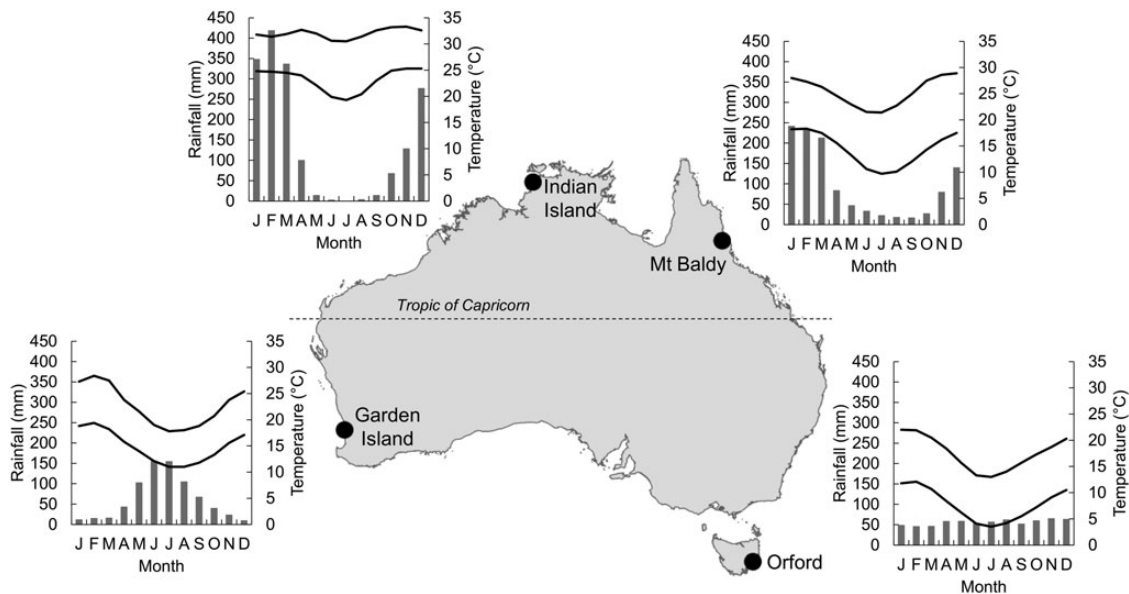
450
400
350
300
250
200
150
100
50
0
Rainfall (mm)
35
30
25
20
15
10
5
0
Temperature (°C)
J F M A M J J A S O N D
Month

Indian Island

450
400
350
300
250
200
150
100
50
0
Rainfall (mm)
35
30
25
20
15
10
5
0
Temperature (°C)
J F M A M J J A S O N D
Month

Mt Baldy

Tropic of Capricorn

450
400
350
300
250
200
150
100
50
0
Rainfall (mm)
35
30
25
20
15
10
5
0
Temperature (°C)
J F M A M J J A S O N D
Month

Garden Island

450
400
350
300
250
200
150
100
50
0
Rainfall (mm)
35
30
25
20
15
10
5
0
Temperature (°C)
J F M A M J J A S O N D
Month

Orford